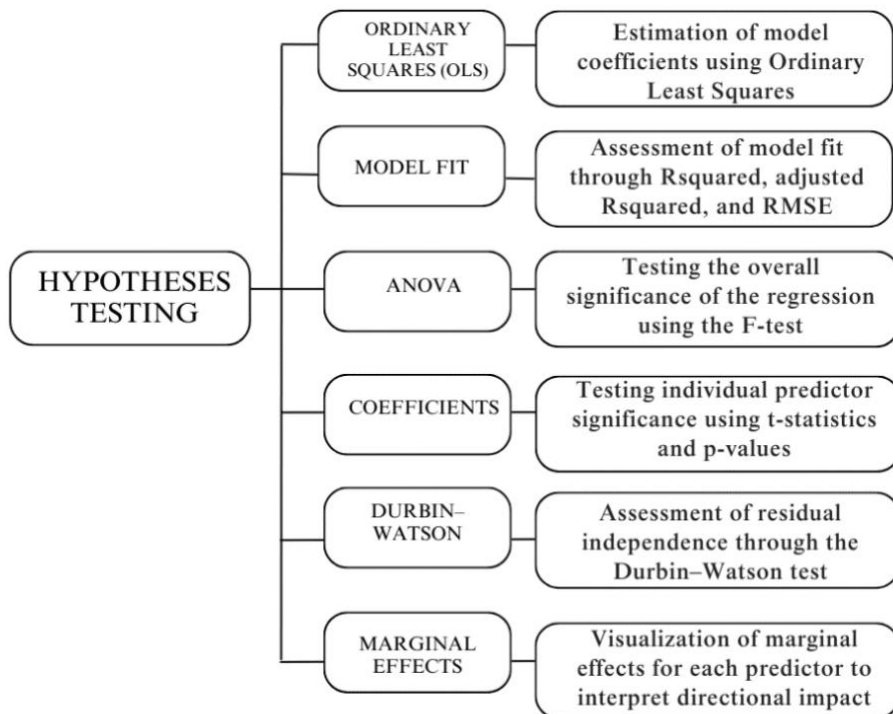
HYPOTHESES TESTING

ORDINARY LEAST SQUARES (OLS)

Estimation of model coefficients using Ordinary Least Squares

MODEL FIT

Assessment of model fit through Rsquared, adjusted Rsquared, and RMSE

ANOVA

Testing the overall significance of the regression using the F-test

COEFFICIENTS

Testing individual predictor significance using t-statistics and p-values

DURBIN–WATSON

Assessment of residual independence through the Durbin–Watson test

MARGINAL EFFECTS

Visualization of marginal effects for each predictor to interpret directional impact